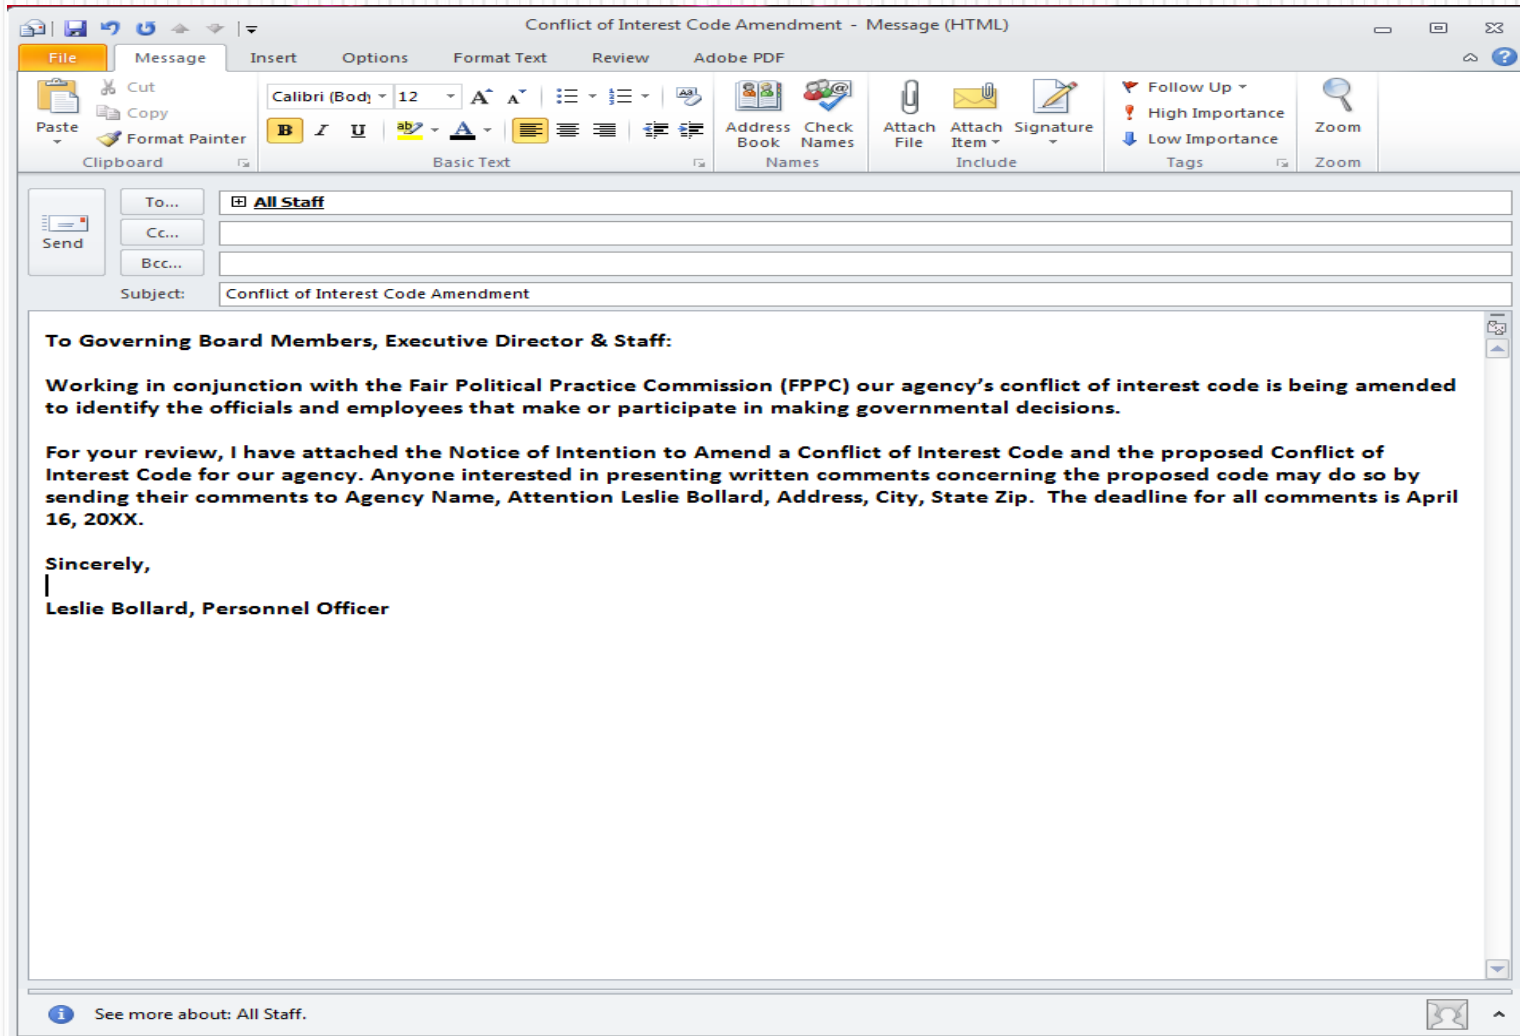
Conflict of Interest Code Amendment - Message (HTML)

File Message Insert Options Format Text Review Adobe PDF

Paste
Cut
Copy
Format Painter
Clipboard

Calibri (Bod 12
B I U
Basic Text

Address Book
Check Names
Names

Attach File
Attach Item
Signature
Include

Follow Up
High Importance
Low Importance
Tags

Zoom
Zoom

Send
To...
All Staff
Cc...
Bcc...
Subject: Conflict of Interest Code Amendment

To Governing Board Members, Executive Director & Staff:

Working in conjunction with the Fair Political Practice Commission (FPPC) our agency's conflict of interest code is being amended to identify the officials and employees that make or participate in making governmental decisions.

For your review, I have attached the Notice of Intention to Amend a Conflict of Interest Code and the proposed Conflict of Interest Code for our agency. Anyone interested in presenting written comments concerning the proposed code may do so by sending their comments to Agency Name, Attention Leslie Bollard, Address, City, State Zip. The deadline for all comments is April 16, 20XX.

Sincerely,

Leslie Bollard, Personnel Officer

See more about: All Staff.